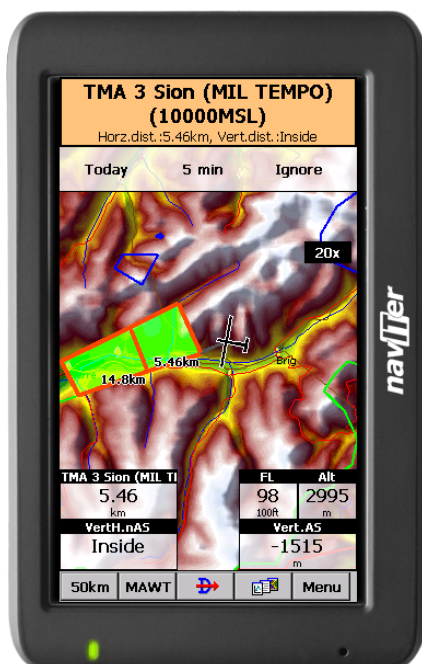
TMA 3 Sion (MIL TEMPO) (10000MSL)
Horz.dist.:5.46km, Vert.dist.:Inside

Today 5 min Ignore

20x

5.46km
14.8km
Brig

TMA 3 Sion (MIL T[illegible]
5.46
km

FL
98
100ft

Alt
2995
m

VertH.nAS
Inside

Vert.AS
-1515
m

50km MAWT Menu

naviter